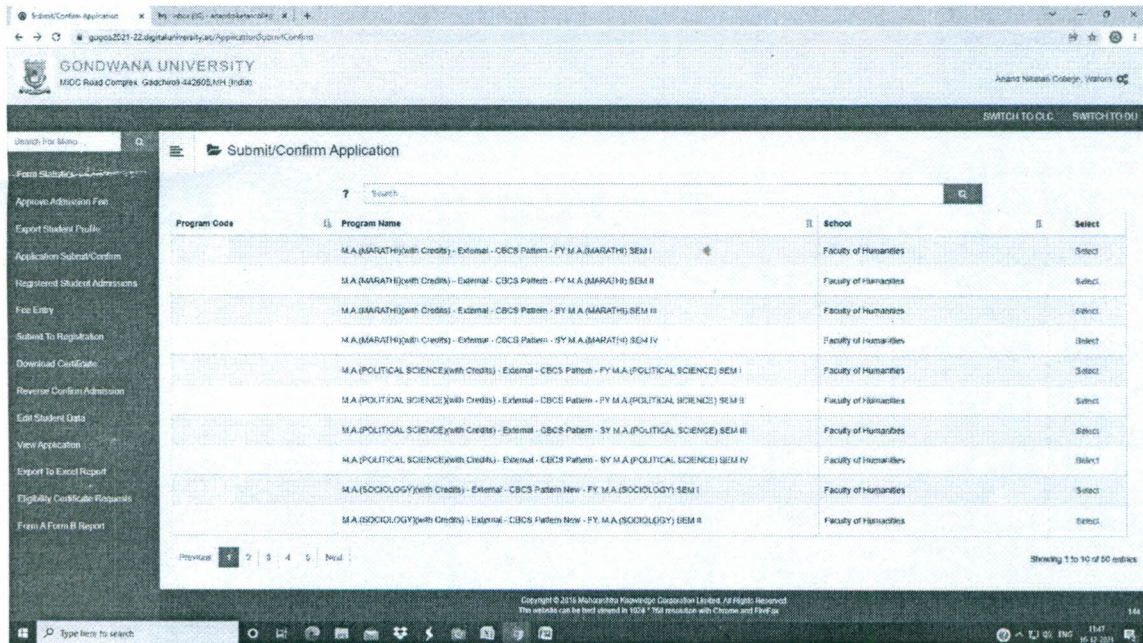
Submit/Confirm Application × Inbox (15) - anandniketancollege × +

gugoa2021-22.digitaluniversity.ac/ApplicationSubmitConfirm

GONDWANA UNIVERSITY
MIDC Road Complex, Gadchiroli-442605,MH (India)

Anand Niketan College, Warora

SWITCH TO OLC SWITCH TO DU

Search For Menu

Form Statistics

Approve Admission Fee

Export Student Profile

Application Submit/Confirm

Registered Student Admissions

Fee Entry

Submit To Registration

Download Certificate

Reverse Confirm Admission

Edit Student Data

View Application

Export To Excel Report

Eligibility Certificate Requests

Form A Form B Report

Submit/Confirm Application

? Search

| Program Code | Program Name | School | Select |
|---|---|---|---|
| | M.A.(MARATHI)(with Credits) - External - CBCS Pattern - FY M.A.(MARATHI) SEM I | Faculty of Humanities | Select |
| | M.A.(MARATHI)(with Credits) - External - CBCS Pattern - FY M.A.(MARATHI) SEM II | Faculty of Humanities | Select |
| | M.A.(MARATHI)(with Credits) - External - CBCS Pattern - SY M.A.(MARATHI) SEM III | Faculty of Humanities | Select |
| | M.A.(MARATHI)(with Credits) - External - CBCS Pattern - SY M.A.(MARATHI) SEM IV | Faculty of Humanities | Select |
| | M.A.(POLITICAL SCIENCE)(with Credits) - External - CBCS Pattern - FY M.A.(POLITICAL SCIENCE) SEM I | Faculty of Humanities | Select |
| | M.A.(POLITICAL SCIENCE)(with Credits) - External - CBCS Pattern - FY M.A.(POLITICAL SCIENCE) SEM II | Faculty of Humanities | Select |
| | M.A.(POLITICAL SCIENCE)(with Credits) - External - CBCS Pattern - SY M.A.(POLITICAL SCIENCE) SEM III | Faculty of Humanities | Select |
| | M.A.(POLITICAL SCIENCE)(with Credits) - External - CBCS Pattern - SY M.A.(POLITICAL SCIENCE) SEM IV | Faculty of Humanities | Select |
| | M.A.(SOCIOLOGY)(with Credits) - External - CBCS Pattern New - FY M.A.(SOCIOLOGY) SEM I | Faculty of Humanities | Select |
| | M.A.(SOCIOLOGY)(with Credits) - External - CBCS Pattern New - FY M.A.(SOCIOLOGY) SEM II | Faculty of Humanities | Select |

Previous 1 2 3 4 5 Next

Showing 1 to 10 of 50 entries

Copyright © 2016 Maharashtra Knowledge Corporation Limited. All Rights Reserved.
This website can be best viewed in 1024 * 768 resolution with Chrome and FireFox

Type here to search

ENG 11:47 16-12-2021